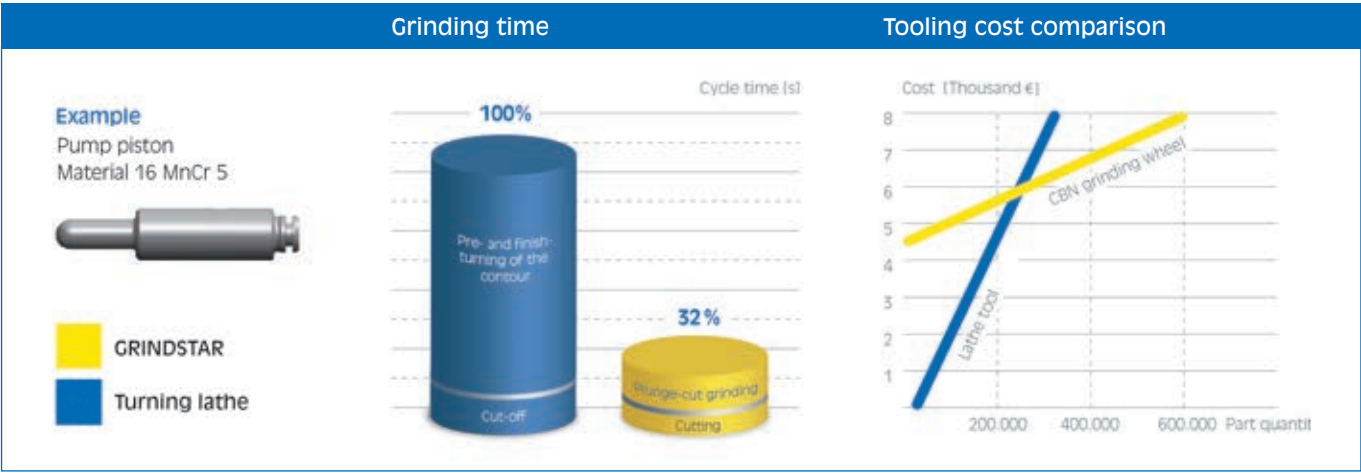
Grinding time

Tooling cost comparison

Example
Pump piston
Material 16 MnCr 5

GRINDSTAR
Turning lathe

Cycle time [s]

100%

Pre- and finish-turning of the contour

Cut-off

32 %

Plunge-cut grinding

Cutting

Cost [Thousand €]

8
7
6
5
4
3
2
1

CBN grinding wheel

Lathe tool

200.000
400.000
600.000
Part quantit